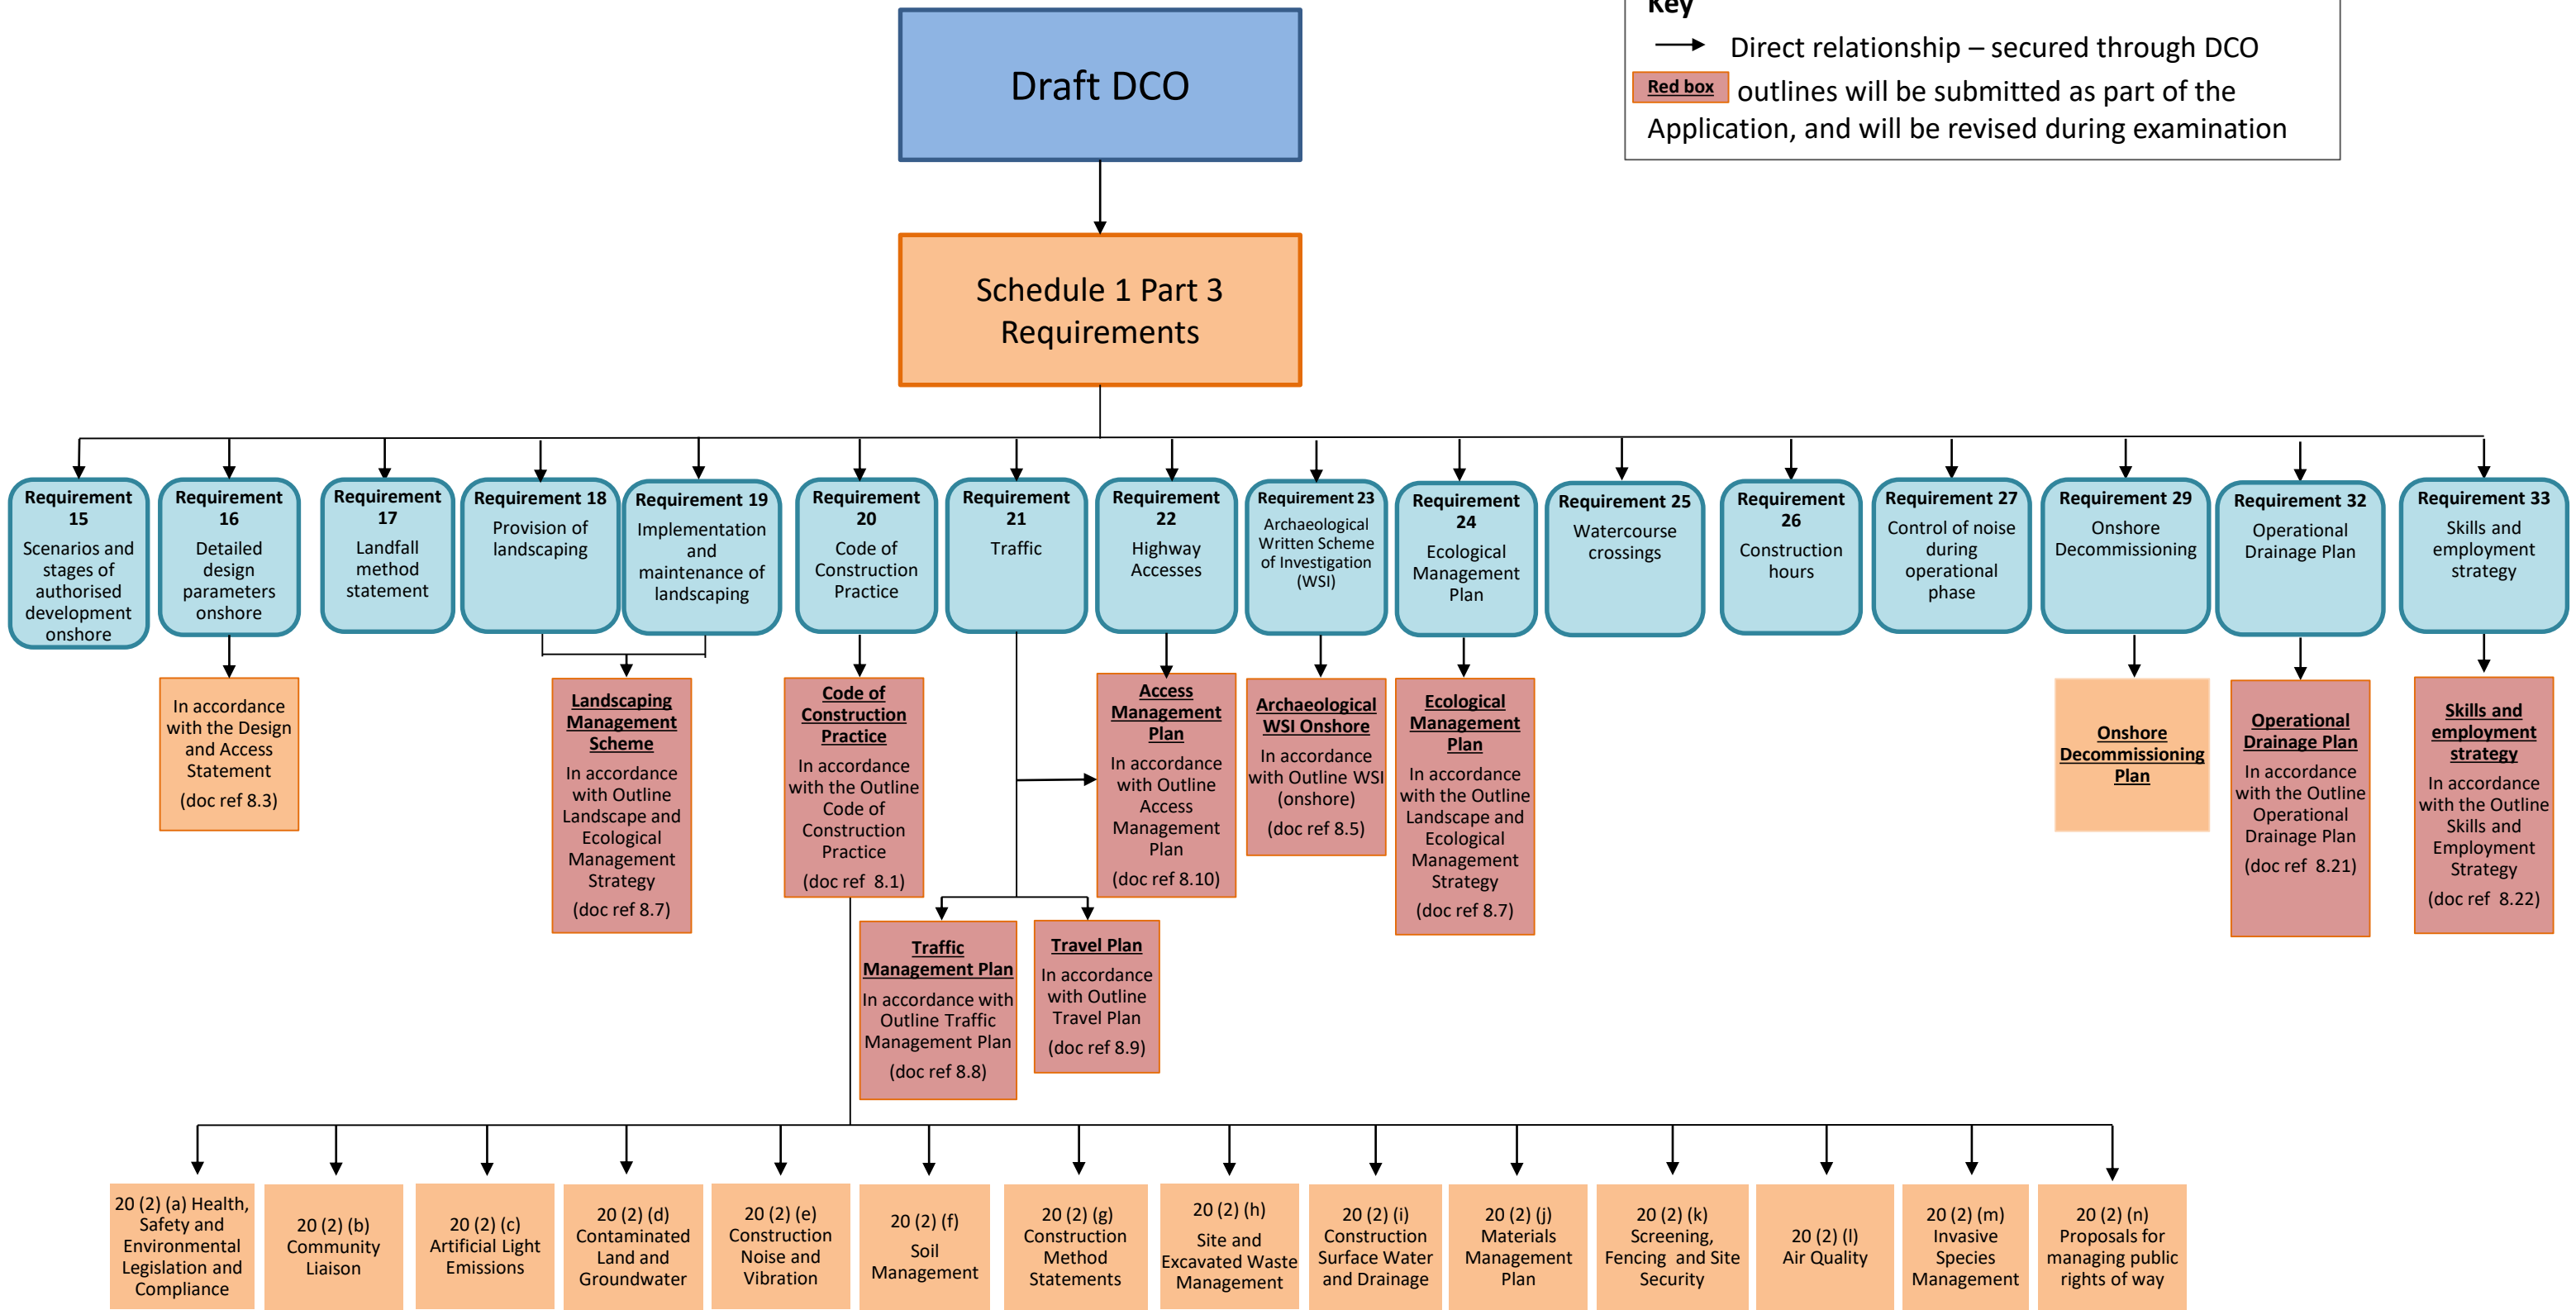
Key

Direct relationship – secured through DCO

Red box outlines will be submitted as part of the Application, and will be revised during examination

Draft DCO

Schedule 1 Part 3 Requirements

Requirement 15
Scenarios and stages of authorised development onshore

Requirement 16
Detailed design parameters onshore

Requirement 17
Landfall method statement

Requirement 18
Provision of landscaping

Requirement 19
Implementation and maintenance of landscaping

Requirement 20
Code of Construction Practice

Requirement 21
Traffic

Requirement 22
Highway Accesses

Requirement 23
Archaeological Written Scheme of Investigation (WSI)

Requirement 24
Ecological Management Plan

Requirement 25
Watercourse crossings

Requirement 26
Construction hours

Requirement 27
Control of noise during operational phase

Requirement 29
Onshore Decommissioning

Requirement 32
Operational Drainage Plan

Requirement 33
Skills and employment strategy

In accordance with the Design and Access Statement
(doc ref 8.3)

Landscaping Management Scheme
In accordance with Outline Landscape and Ecological Management Strategy
(doc ref 8.7)

Code of Construction Practice
In accordance with the Outline Code of Construction Practice
(doc ref 8.1)

Access Management Plan
In accordance with Outline Access Management Plan
(doc ref 8.10)

Archaeological WSI Onshore
In accordance with Outline WSI (onshore)
(doc ref 8.5)

Ecological Management Plan
In accordance with the Outline Landscape and Ecological Management Strategy
(doc ref 8.7)

Onshore Decommissioning Plan

Operational Drainage Plan
In accordance with the Outline Operational Drainage Plan
(doc ref 8.21)

Skills and employment strategy
In accordance with the Outline Skills and Employment Strategy
(doc ref 8.22)

Traffic Management Plan
In accordance with Outline Traffic Management Plan
(doc ref 8.8)

Travel Plan
In accordance with Outline Travel Plan
(doc ref 8.9)

20 (2) (a) Health, Safety and Environmental Legislation and Compliance

20 (2) (b) Community Liaison

20 (2) (c) Artificial Light Emissions

20 (2) (d) Contaminated Land and Groundwater

20 (2) (e) Construction Noise and Vibration

20 (2) (f) Soil Management

20 (2) (g) Construction Method Statements

20 (2) (h) Site and Excavated Waste Management

20 (2) (i) Construction Surface Water and Drainage

20 (2) (j) Materials Management Plan

20 (2) (k) Screening, Fencing and Site Security

20 (2) (l) Air Quality

20 (2) (m) Invasive Species Management

20 (2) (n) Proposals for managing public rights of way